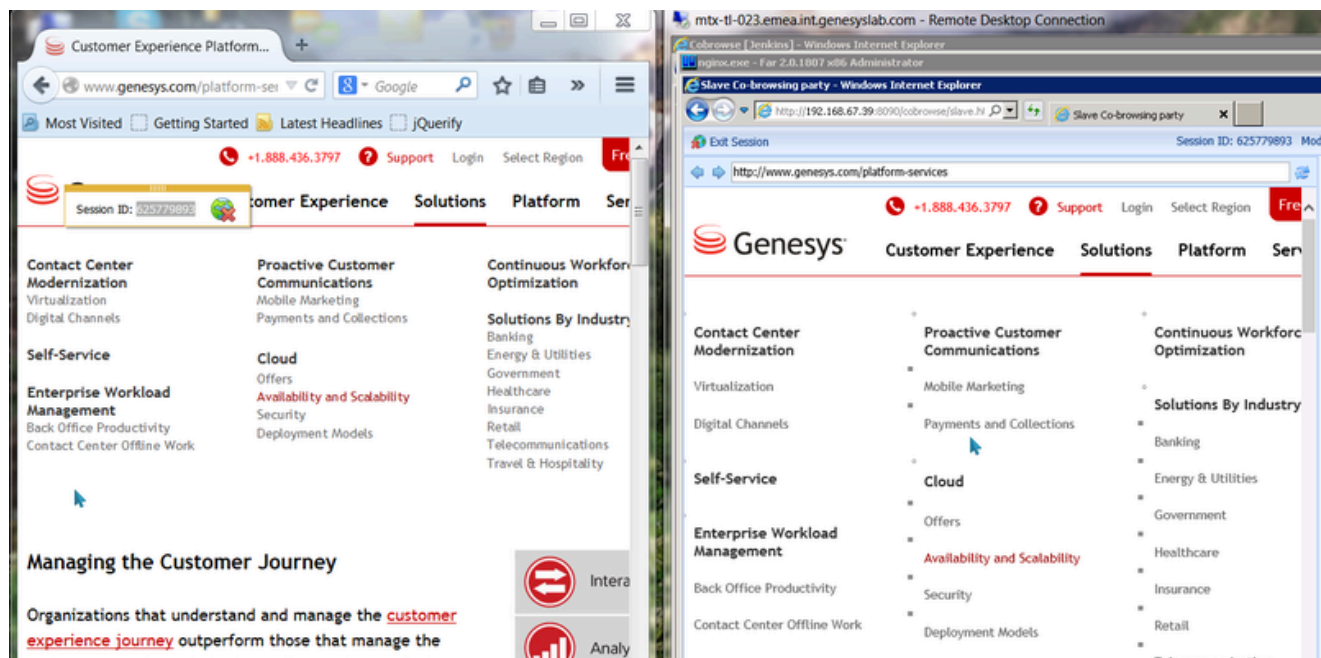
Customer Experience Platform...

www.genesys.com/platform-se

Google

Most Visited Getting Started Latest Headlines jQuerify

+1.888.436.3797 Support Login Select Region Fre

Session ID: 625779893

stomer Experience Solutions Platform Ser

Contact Center Modernization
Virtualization
Digital Channels

Self-Service

Enterprise Workload Management
Back Office Productivity
Contact Center Offline Work

Proactive Customer Communications
Mobile Marketing
Payments and Collections

Cloud
Offers
Availability and Scalability
Security
Deployment Models

Continuous Workfor Optimization

Solutions By Industr
Banking
Energy & Utilities
Government
Healthcare
Insurance
Retail
Telecommunications
Travel & Hospitality

Managing the Customer Journey

Organizations that understand and manage the customer experience journey outperform those that manage the

Intera

Analy

mtx-tl-023.emea.int.genesyslab.com - Remote Desktop Connection

Cobrowse [Jenkins] - Windows Internet Explorer

nginx.exe - Far 2.0.1807 x86 Administrator

Slave Co-browsing party - Windows Internet Explorer

http://192.168.67.39:8090/cobrowse/slave.h

Slave Co-browsing party

Exit Session

Session ID: 625779893 Mod

http://www.genesys.com/platform-services

+1.888.436.3797 Support Login Select Region Fre

Genesys Customer Experience Solutions Platform Ser

Contact Center Modernization
Virtualization
Digital Channels

Self-Service

Enterprise Workload Management
Back Office Productivity
Contact Center Offline Work

Proactive Customer Communications
Mobile Marketing
Payments and Collections

Cloud
Offers
Availability and Scalability
Security
Deployment Models

Continuous Workforc Optimization

Solutions By Industry
Banking
Energy & Utilities
Government
Healthcare
Insurance
Retail